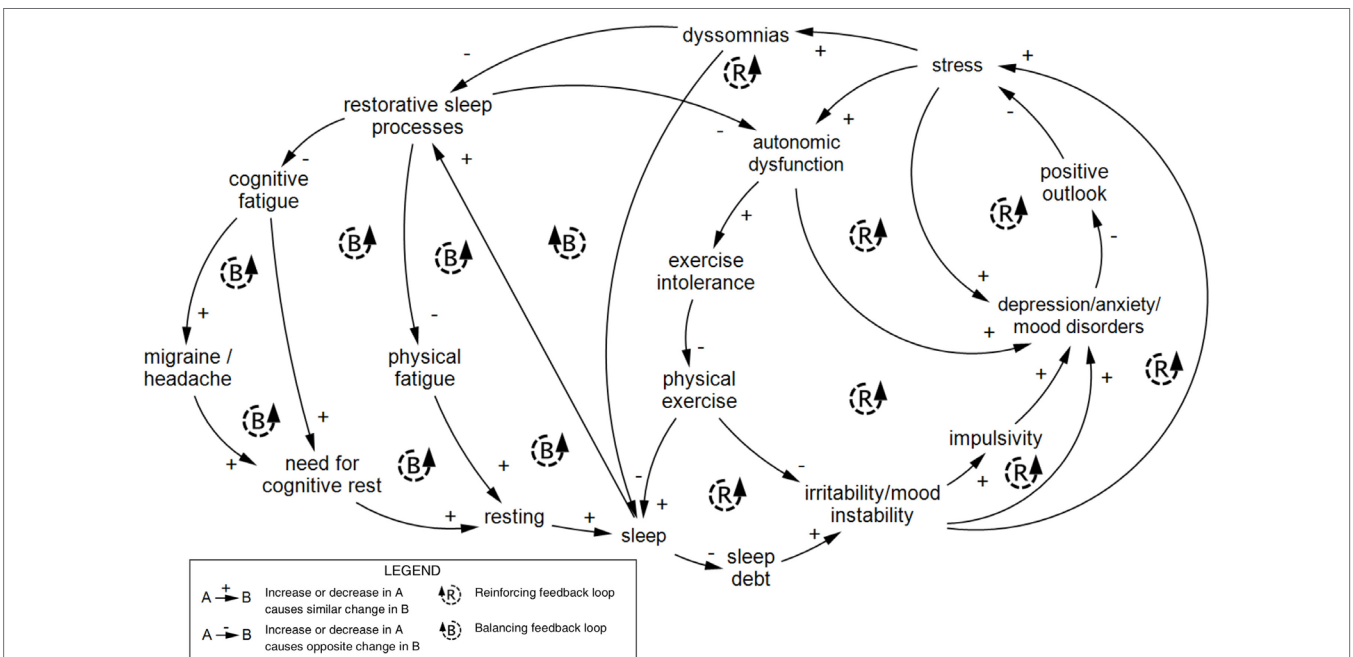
dyssomnias

stress

restorative sleep processes

autonomic dysfunction

cognitive fatigue

positive outlook

exercise intolerance

depression/anxiety/ mood disorders

migraine / headache

physical fatigue

physical exercise

impulsivity

need for cognitive rest

resting

sleep

irritability/mood instability

sleep debt

R B B B B R R R B B B R R R

+ - + - + + - + - + + - + + - + + + - + + - + + + + - + + + - + +

LEGEND

A $\xrightarrow{+}$ B Increase or decrease in A causes similar change in B

A $\xrightarrow{-}$ B Increase or decrease in A causes opposite change in B

R Reinforcing feedback loop

B Balancing feedback loop